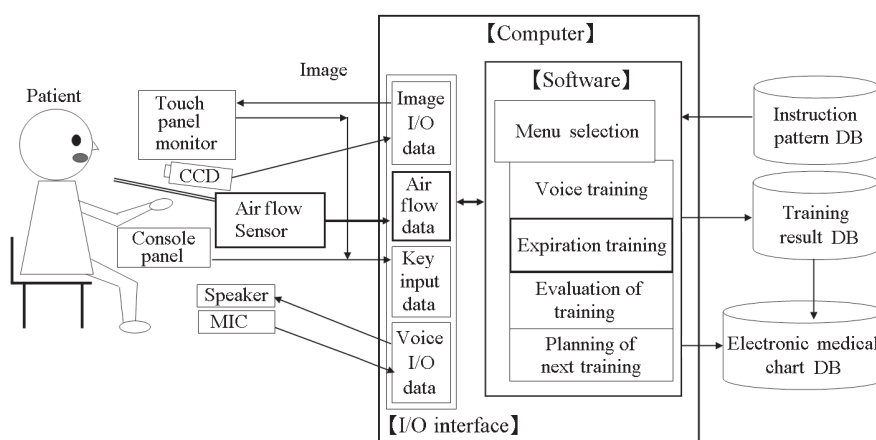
【Computer】

Image

Patient

Touch panel monitor

CCD

Air flow Sensor

Console panel

Speaker

MIC

Image I/O data

Air flow data

Key input data

Voice I/O data

【Software】

Menu selection

Voice training

Expiration training

Evaluation of training

Planning of next training

Instruction pattern DB

Training result DB

Electronic medical chart DB

【I/O interface】